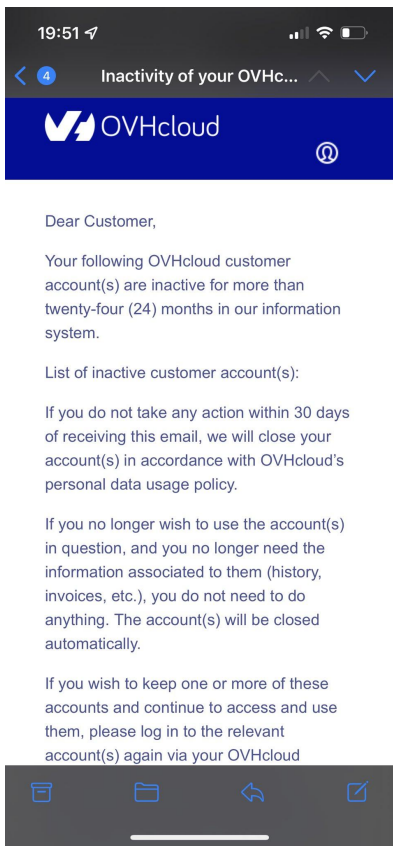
19:51

4 Inactivity of your OVHc...

OVHcloud

Dear Customer,

Your following OVHcloud customer account(s) are inactive for more than twenty-four (24) months in our information system.

List of inactive customer account(s):

If you do not take any action within 30 days of receiving this email, we will close your account(s) in accordance with OVHcloud's personal data usage policy.

If you no longer wish to use the account(s) in question, and you no longer need the information associated to them (history, invoices, etc.), you do not need to do anything. The account(s) will be closed automatically.

If you wish to keep one or more of these accounts and continue to access and use them, please log in to the relevant account(s) again via your OVHcloud